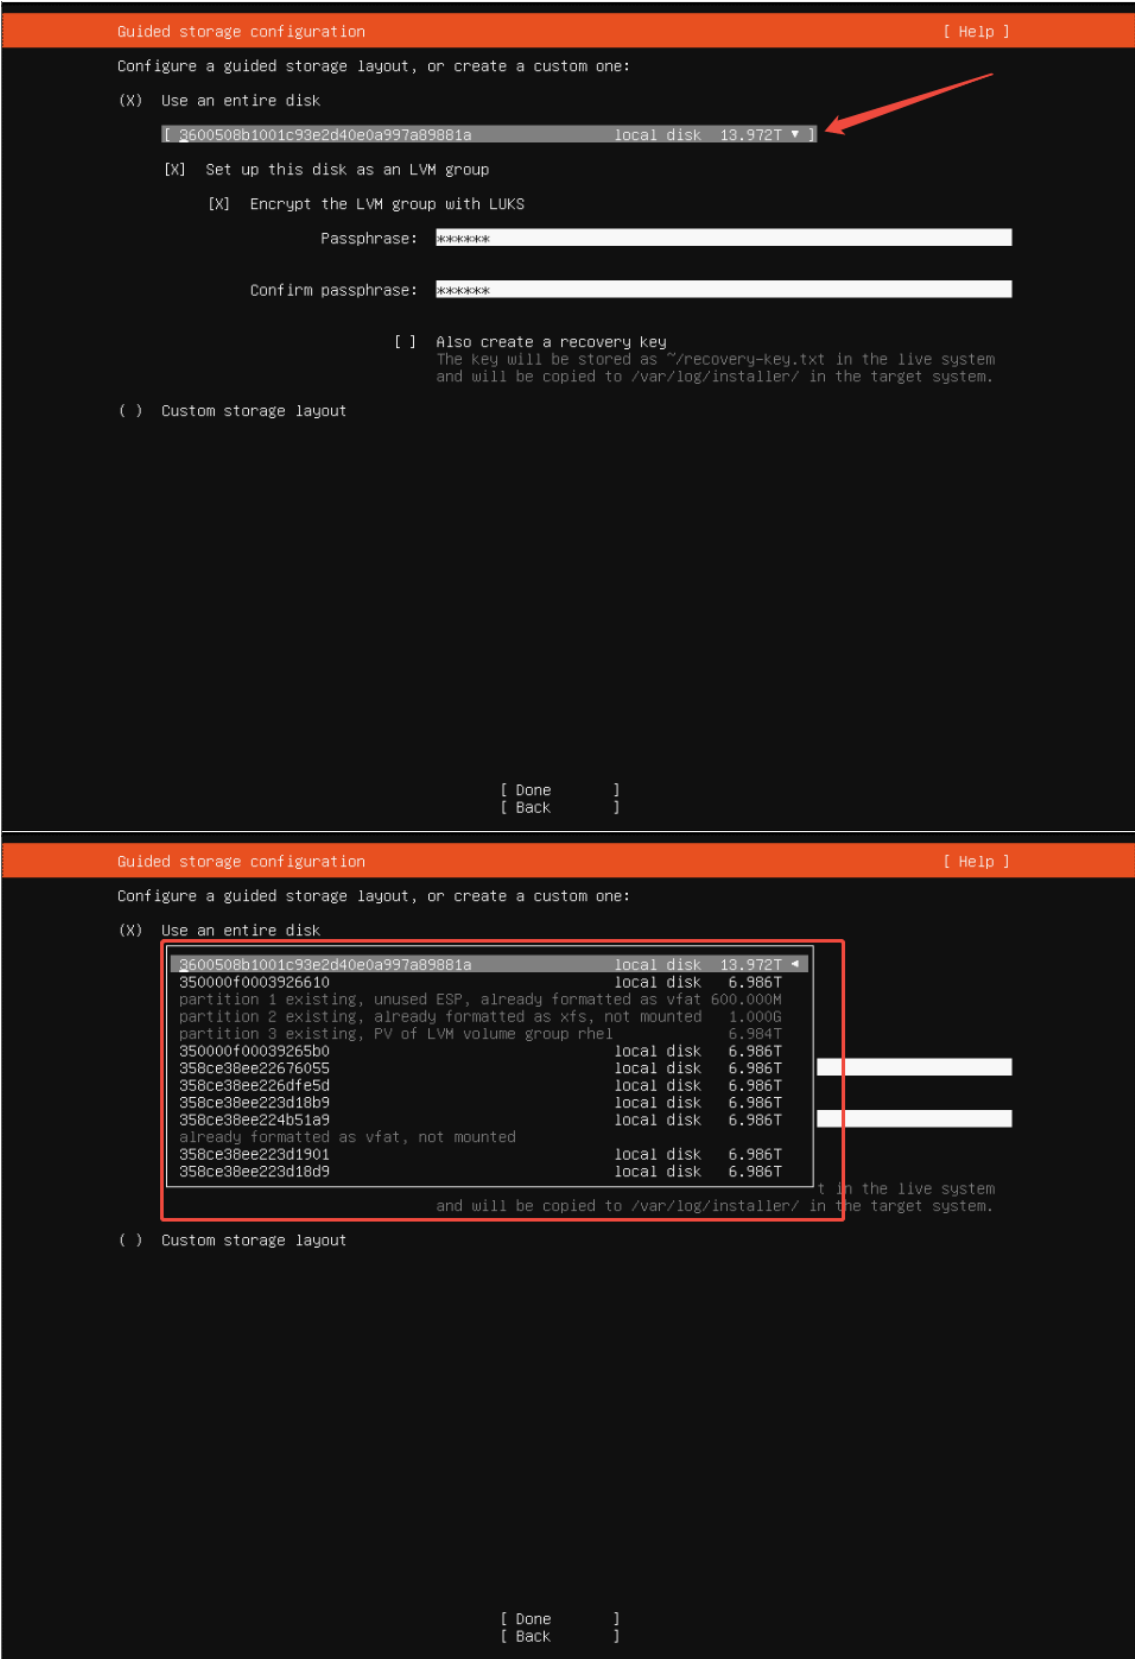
Guided storage configuration [ Help ]

Configure a guided storage layout, or create a custom one:

(X) Use an entire disk

[ 3600508b1001c93e2d40e0a997a89881a local disk 13.972T ▼ ]

[X] Set up this disk as an LVM group

[X] Encrypt the LVM group with LUKS

Passphrase: ******

Confirm passphrase: ******

[ ] Also create a recovery key
The key will be stored as ~/recovery-key.txt in the live system and will be copied to /var/log/installer/ in the target system.

( ) Custom storage layout

[ Done ]
[ Back ]

Guided storage configuration [ Help ]

Configure a guided storage layout, or create a custom one:

(X) Use an entire disk

| | | |
|---|---|---|
| 3600508b1001c93e2d40e0a997a89881a | local disk | 13.972T ◄ |
| 350000f0003926610 | local disk | 6.986T |
| partition 1 existing, unused ESP, already formatted as vfat | | 600.000M |
| partition 2 existing, already formatted as xfs, not mounted | | 1.000G |
| partition 3 existing, PV of LVM volume group rhel | | 6.984T |
| 350000f00039265b0 | local disk | 6.986T |
| 358ce38ee22676055 | local disk | 6.986T |
| 358ce38ee226dfe5d | local disk | 6.986T |
| 358ce38ee223d18b9 | local disk | 6.986T |
| 358ce38ee224b51a9 | local disk | 6.986T |
| already formatted as vfat, not mounted | | |
| 358ce38ee223d1901 | local disk | 6.986T |
| 358ce38ee223d18d9 | local disk | 6.986T |

t in the live system
and will be copied to /var/log/installer/ in the target system.

( ) Custom storage layout

[ Done ]
[ Back ]